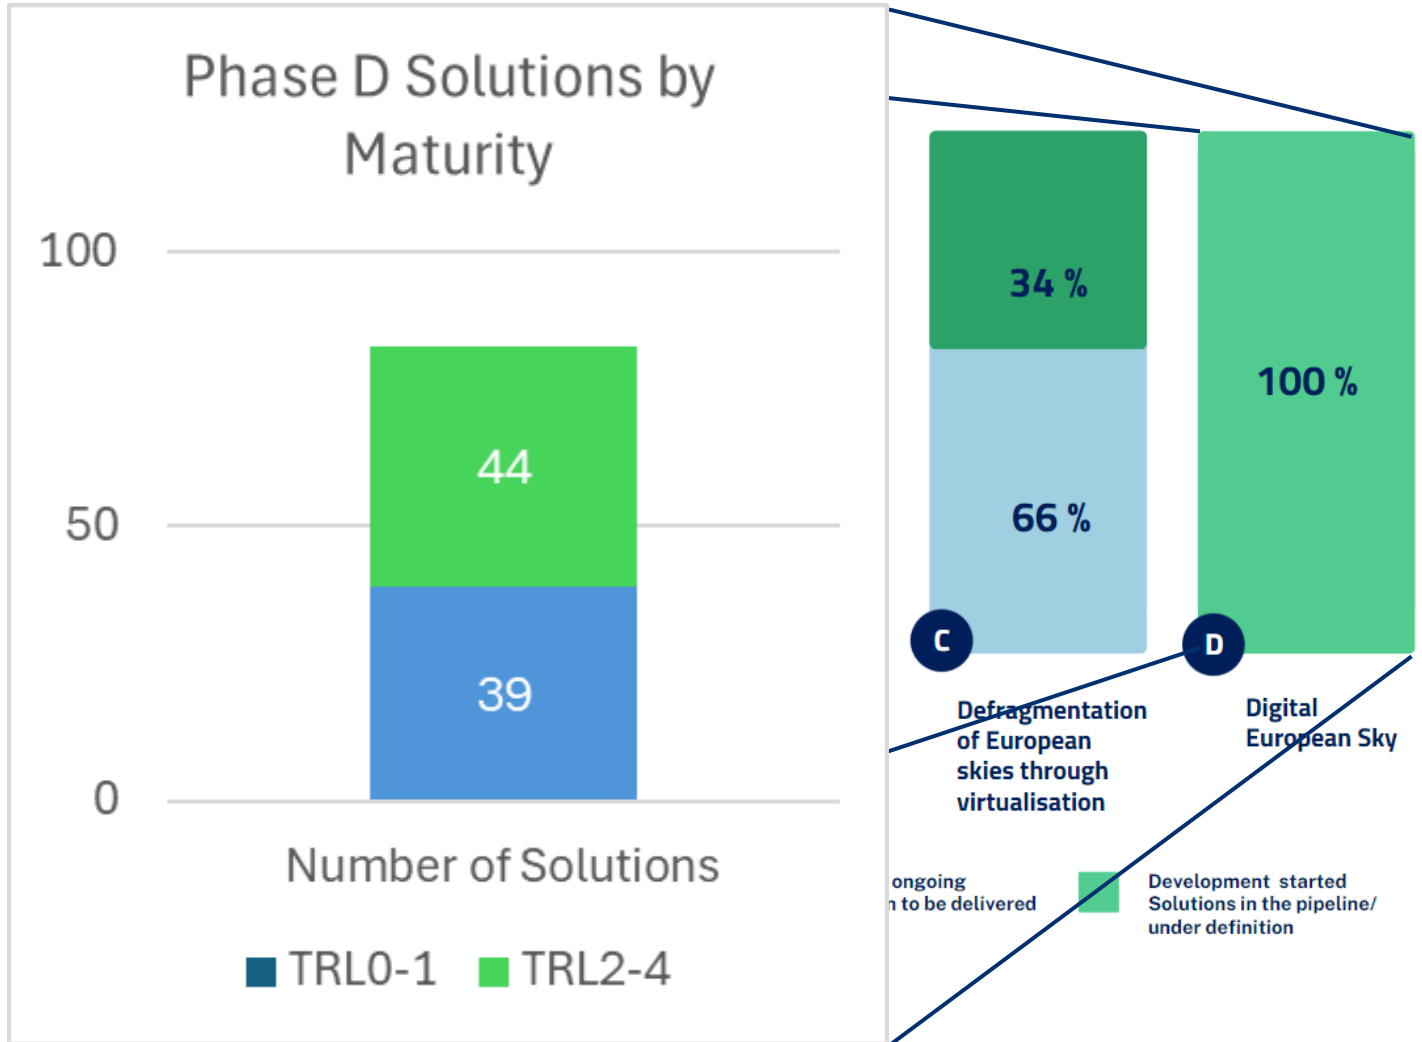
Phase D Solutions by Maturity

100

50

0

44

39

Number of Solutions

TRL0-1 TRL2-4

34 %

66 %

100 %

C

D

Defragmentation of European skies through virtualisation

Digital European Sky

ongoing
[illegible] to be delivered

Development started
Solutions in the pipeline/ under definition